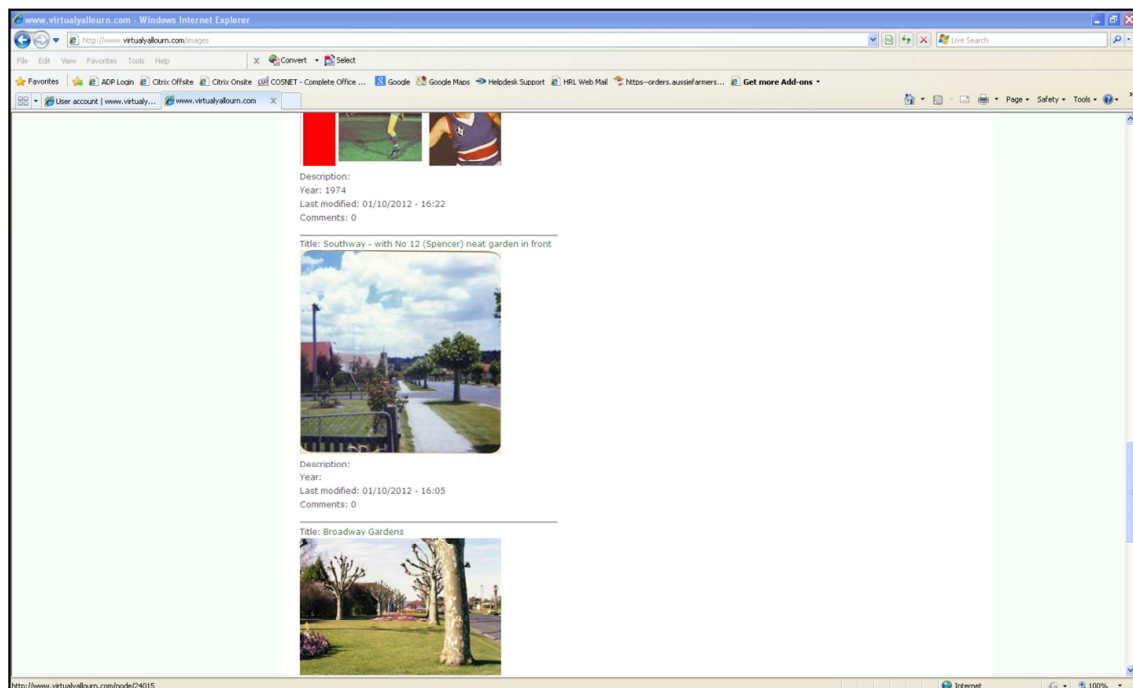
www.virtualyallourn.com - Windows Internet Explorer

http://www.virtualyallourn.com/images

Live Search

File Edit View Favorites Tools Help

Convert Select

Favorites ADP Login Citrix Offsite Citrix Onsite COSNET - Complete Office ... Google Google Maps Helpdesk Support HRL Web Mail https--orders.aussiefarmers... Get more Add-ons

User account | www.virtualy... www.virtualyallourn.com

Page Safety Tools

Description:
Year: 1974
Last modified: 01/10/2012 - 16:22
Comments: 0

Title: Southway - with No 12 (Spencer) neat garden in front

Description:
Year:
Last modified: 01/10/2012 - 16:05
Comments: 0

Title: Broadway Gardens

http://www.virtualyallourn.com/node/24015

Internet

100%